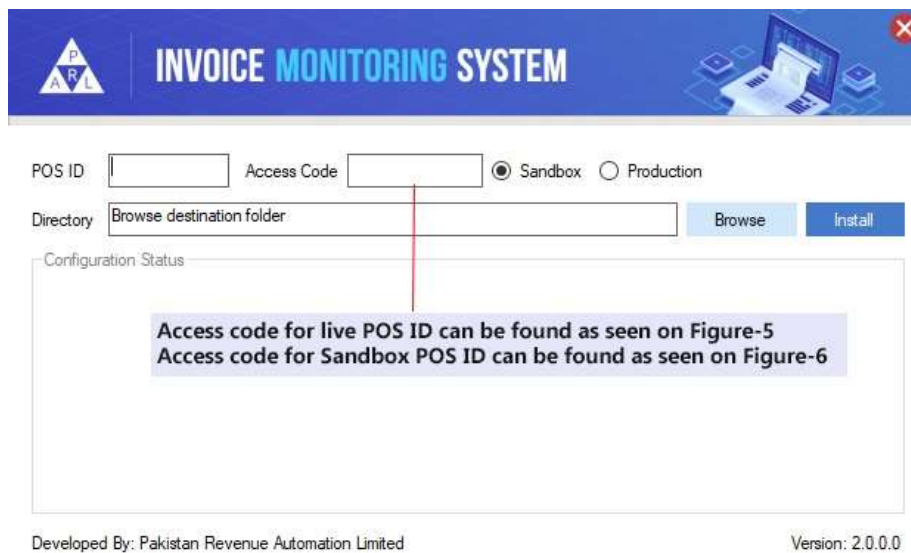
P
A R L

INVOICE MONITORING SYSTEM

POS ID

Access Code

Sandbox

Production

Directory

Browse destination folder

Browse

Install

Configuration Status

Access code for live POS ID can be found as seen on Figure-5
Access code for Sandbox POS ID can be found as seen on Figure-6

Developed By: Pakistan Revenue Automation Limited

Version: 2.0.0.0